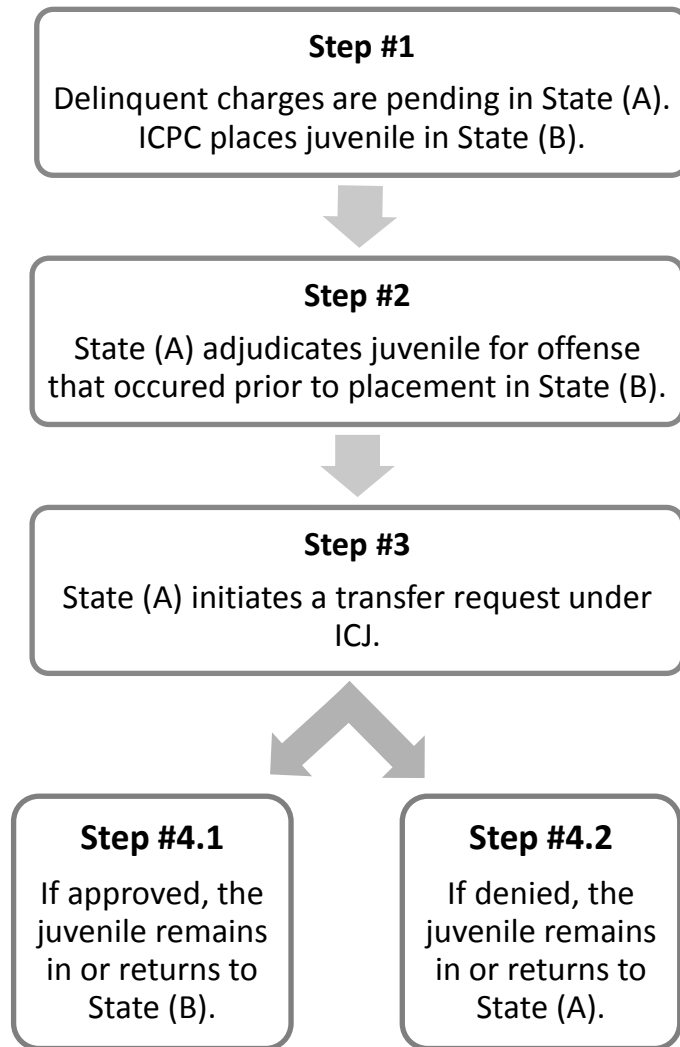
**Step #1**

Delinquent charges are pending in State (A). ICPC places juvenile in State (B).

**Step #2**

State (A) adjudicates juvenile for offense that occured prior to placement in State (B).

**Step #3**

State (A) initiates a transfer request under ICJ.

**Step #4.1**

If approved, the juvenile remains in or returns to State (B).

**Step #4.2**

If denied, the juvenile remains in or returns to State (A).